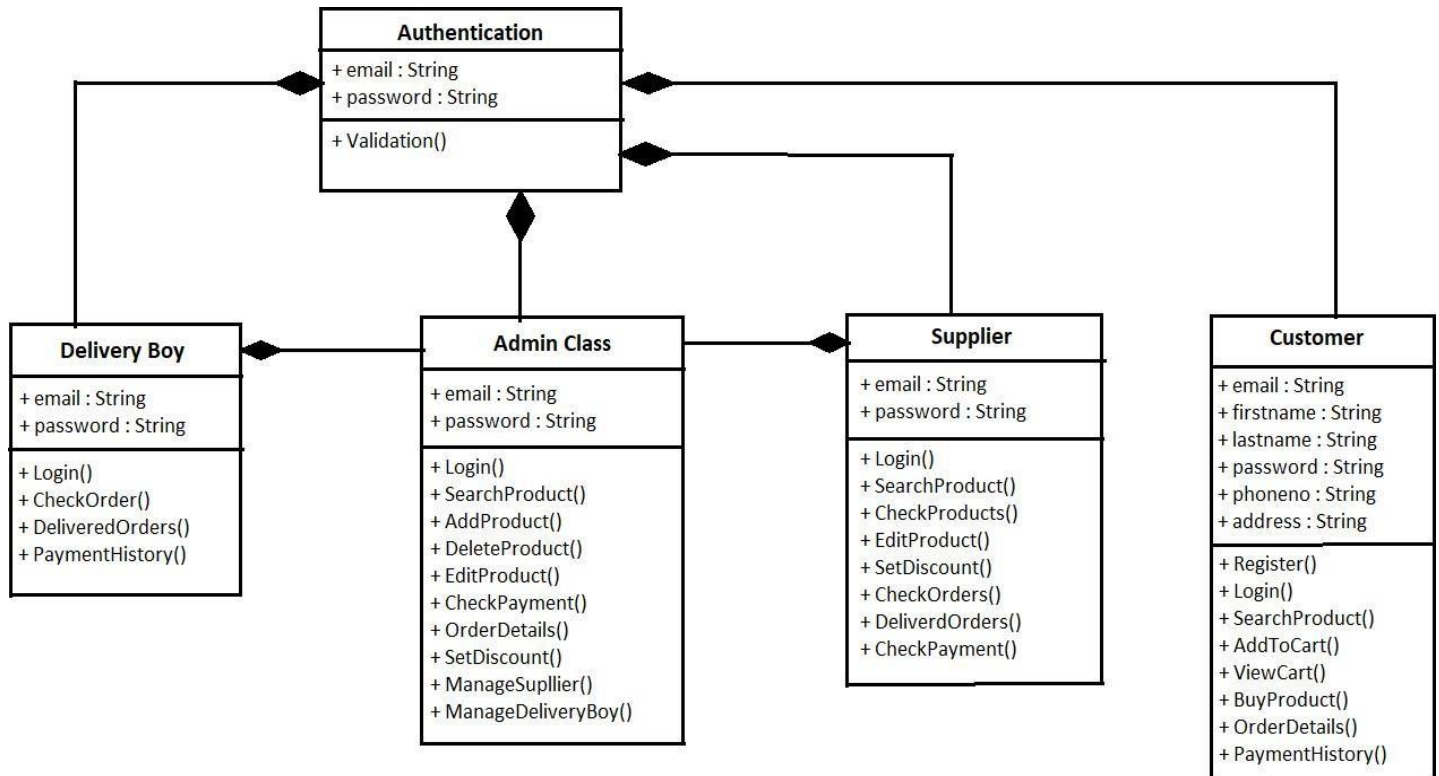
Authentication
+ email : String
+ password : String
+ Validation()

Delivery Boy
+ email : String
+ password : String
+ Login()
+ CheckOrder()
+ DeliveredOrders()
+ PaymentHistory()

Admin Class
+ email : String
+ password : String
+ Login()
+ SearchProduct()
+ AddProduct()
+ DeleteProduct()
+ EditProduct()
+ CheckPayment()
+ OrderDetails()
+ SetDiscount()
+ ManageSupllier()
+ ManageDeliveryBoy()

Supplier
+ email : String
+ password : String
+ Login()
+ SearchProduct()
+ CheckProducts()
+ EditProduct()
+ SetDiscount()
+ CheckOrders()
+ DeliverdOrders()
+ CheckPayment()

Customer
+ email : String
+ firstname : String
+ lastname : String
+ password : String
+ phoneno : String
+ address : String
+ Register()
+ Login()
+ SearchProduct()
+ AddToCart()
+ ViewCart()
+ BuyProduct()
+ OrderDetails()
+ PaymentHistory()